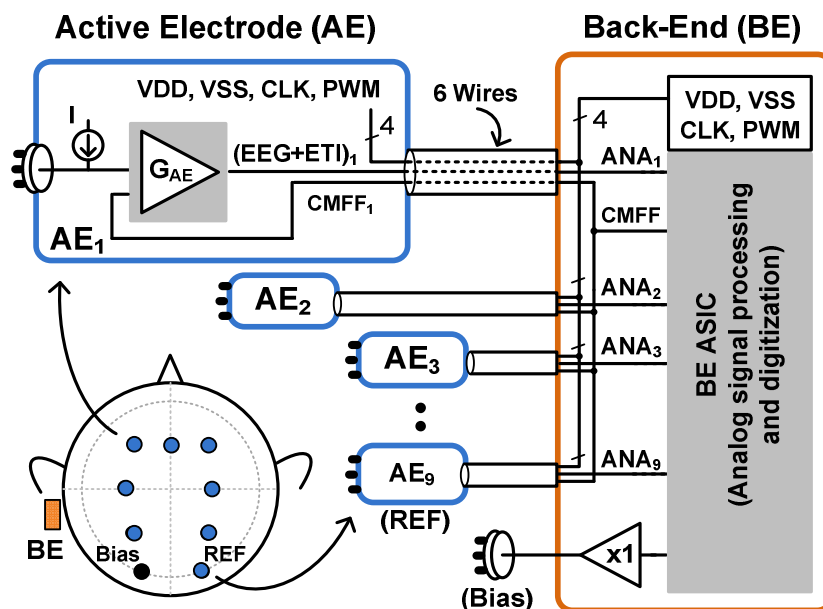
Active Electrode (AE)

Back-End (BE)

VDD, VSS, CLK, PWM

6 Wires

VDD, VSS
CLK, PWM

I

4

4

$G_{AE}$

$(EEG+ETI)_1$

$ANA_1$

$CMFF_1$

CMFF

$AE_1$

$AE_2$

$ANA_2$

$AE_3$

$ANA_3$

BE ASIC
(Analog signal processing and digitization)

$AE_9$

$ANA_9$

(REF)

BE

Bias

REF

x1

(Bias)